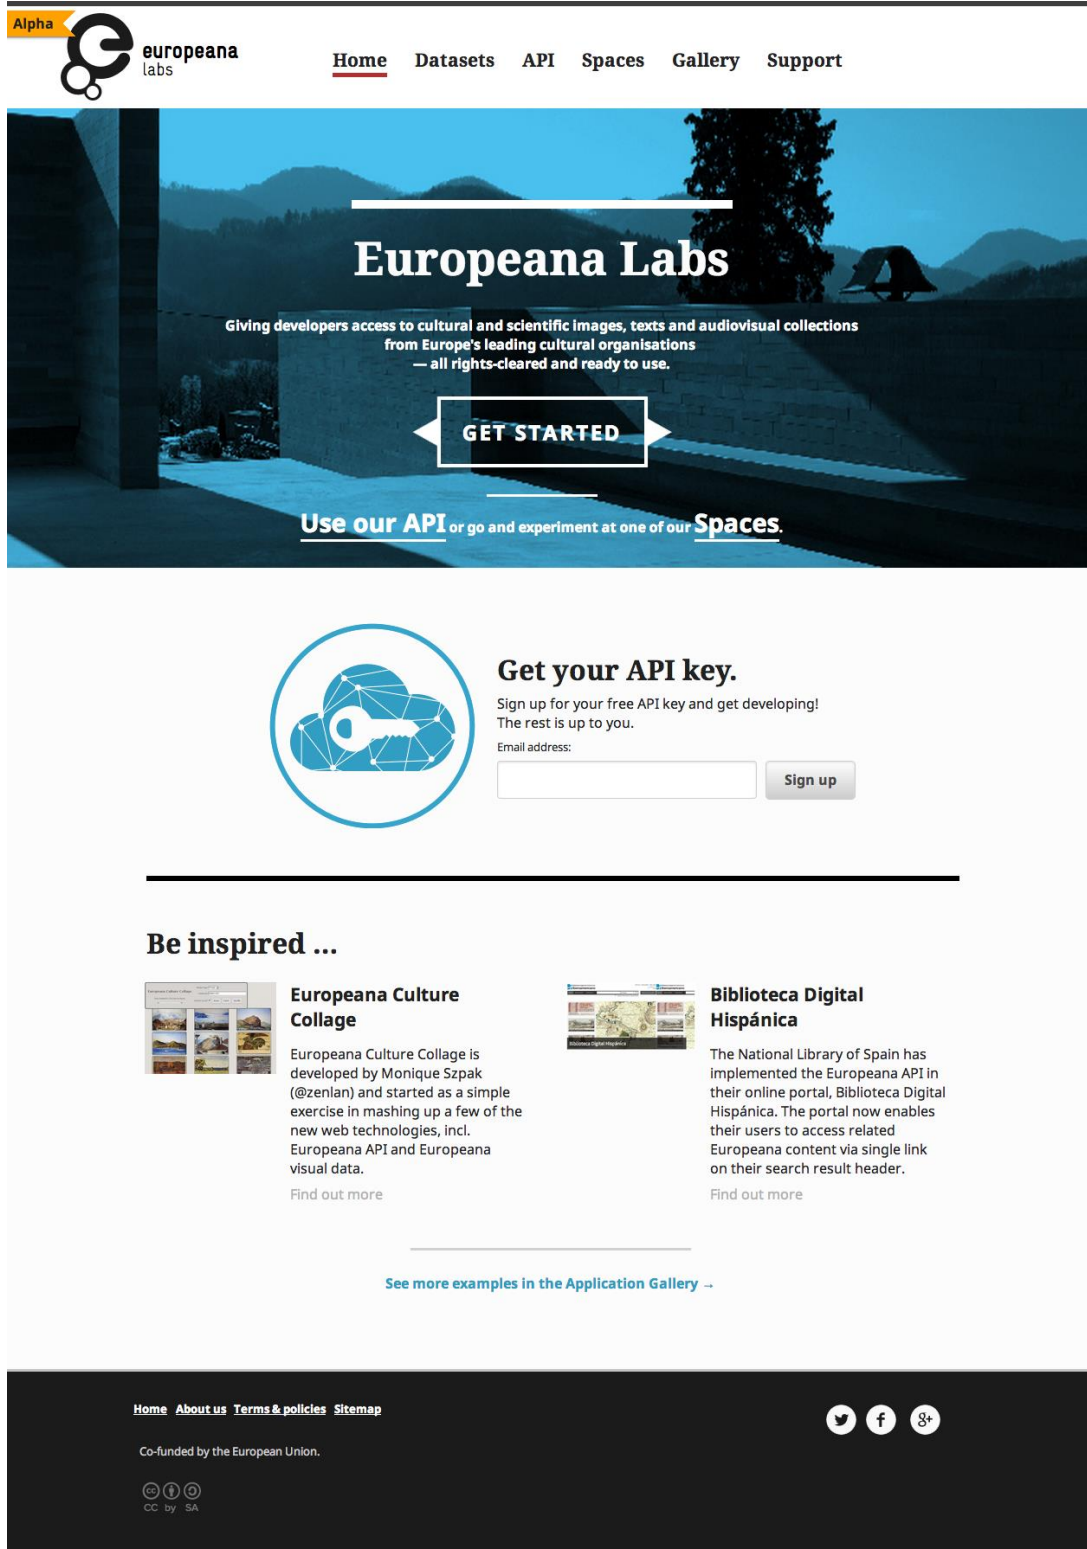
Alpha

europeana labs

Home Datasets API Spaces Gallery Support

Europeana Labs

Giving developers access to cultural and scientific images, texts and audiovisual collections from Europe's leading cultural organisations — all rights-cleared and ready to use.

GET STARTED

Use our API or go and experiment at one of our Spaces.

Get your API key.

Sign up for your free API key and get developing! The rest is up to you.

Email address:

Sign up

Be inspired ...

Europeana Culture Collage

Europeana Culture Collage is developed by Monique Szpak (@zenlan) and started as a simple exercise in mashing up a few of the new web technologies, incl. Europeana API and Europeana visual data.

Find out more

Biblioteca Digital Hispánica

The National Library of Spain has implemented the Europeana API in their online portal, Biblioteca Digital Hispánica. The portal now enables their users to access related Europeana content via single link on their search result header.

Find out more

See more examples in the Application Gallery →

Home About us Terms & policies Sitemap

Co-funded by the European Union.

CC by SA